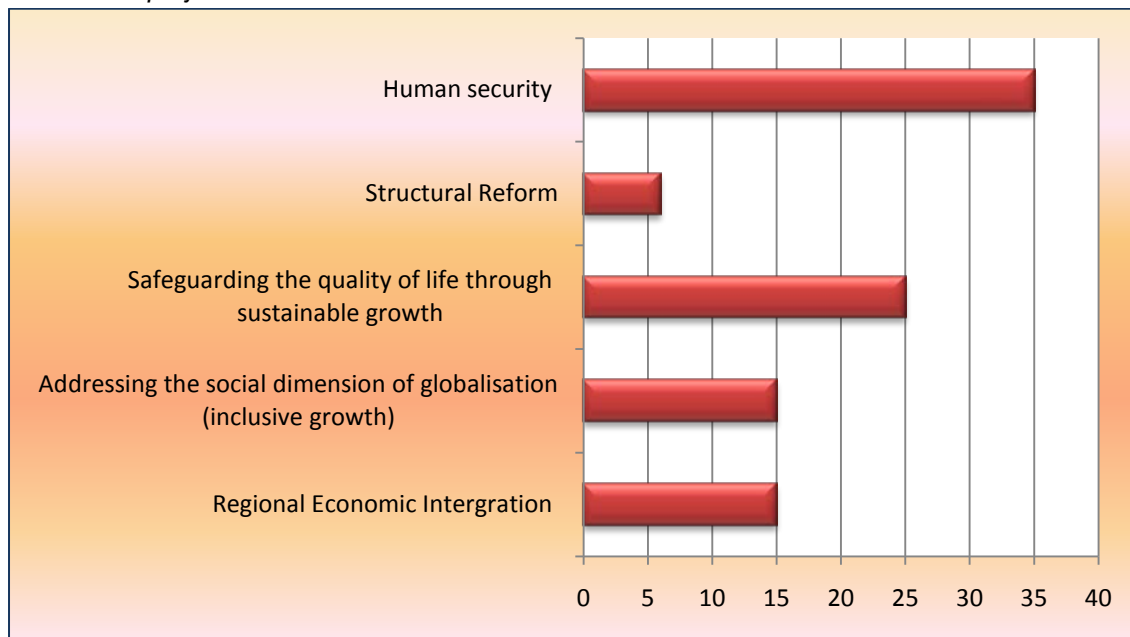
Human security

Structural Reform

Safeguarding the quality of life through sustainable growth

Addressing the social dimension of globalisation (inclusive growth)

Regional Economic Intergration

0 5 10 15 20 25 30 35 40